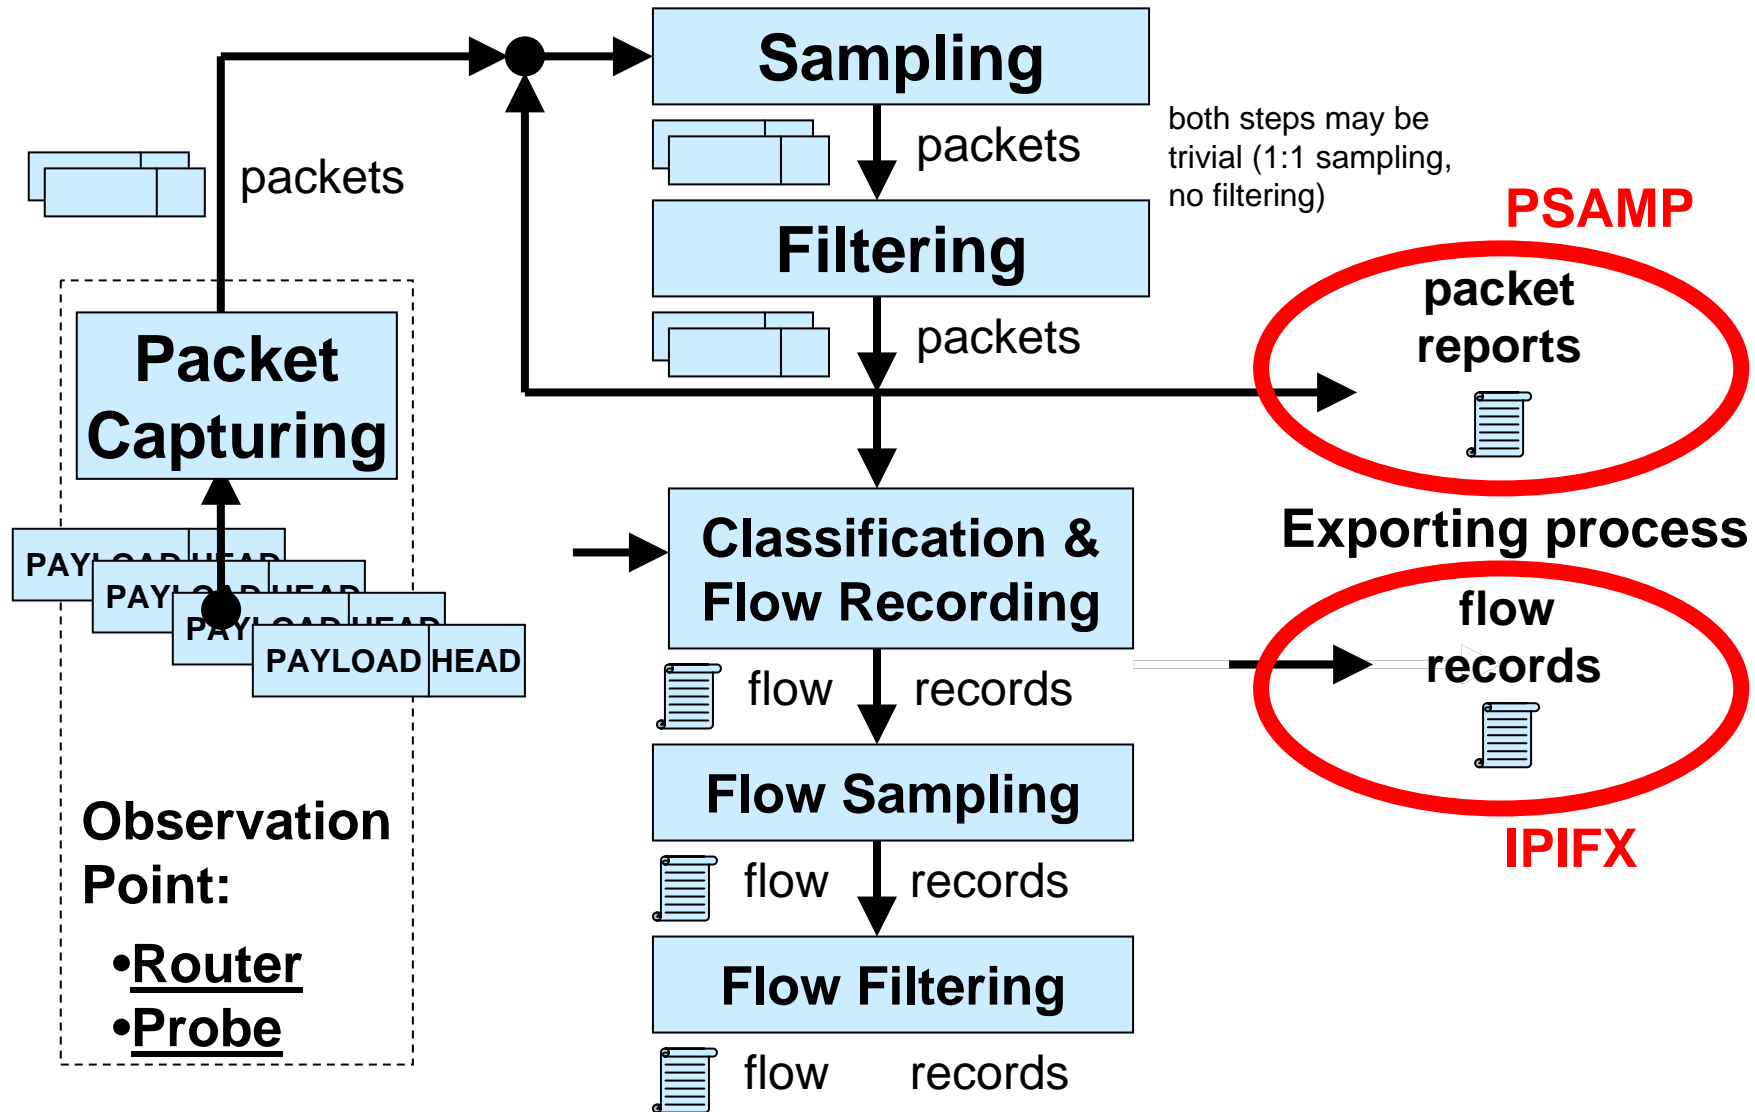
Sampling

packets

both steps may be trivial (1:1 sampling, no filtering)

PSAMP

packets

Filtering

packets

packet reports

Packet Capturing

PAYLOAD HEAD

PAYLOAD HEAD

PAYLOAD HEAD

PAYLOAD HEAD

Exporting process

Classification & Flow Recording

flow records

flow records

Flow Sampling

IPIFX

flow records

Flow Filtering

flow records

Observation Point:

•Router

•Probe